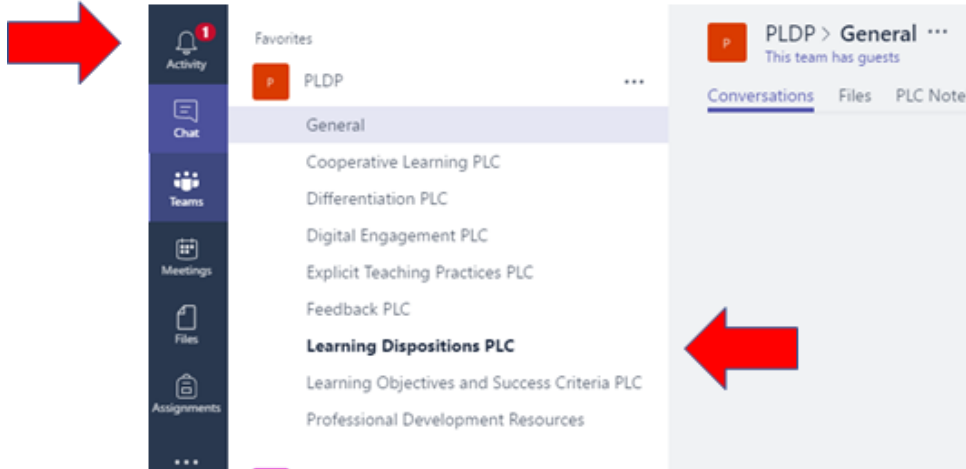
1
Activity

Chat

Teams

Meetings

Files

Assignments

...

Favorites

P PLDP ...

General

Cooperative Learning PLC

Differentiation PLC

Digital Engagement PLC

Explicit Teaching Practices PLC

Feedback PLC

**Learning Dispositions PLC**

Learning Objectives and Success Criteria PLC

Professional Development Resources

P PLDP > General ...
This team has guests

Conversations Files PLC Note